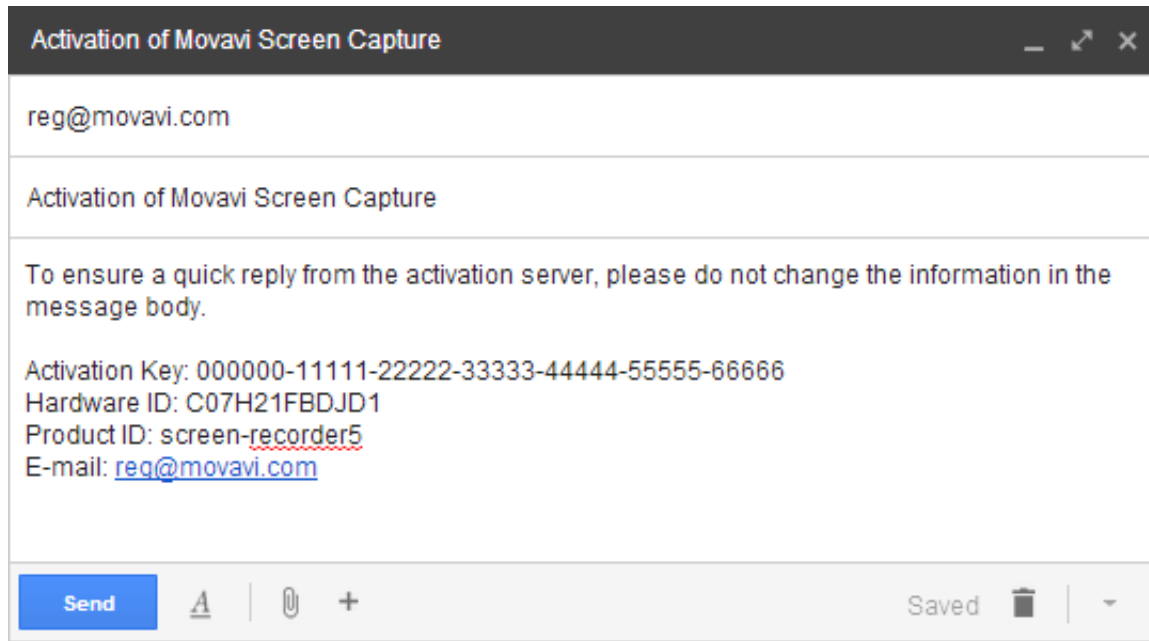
Activation of Movavi Screen Capture

reg@movavi.com

Activation of Movavi Screen Capture

To ensure a quick reply from the activation server, please do not change the information in the message body.

Activation Key: 000000-11111-22222-33333-44444-55555-66666
Hardware ID: C07H21FBDJD1
Product ID: screen-recorder5
E-mail: reg@movavi.com

Send A + Saved